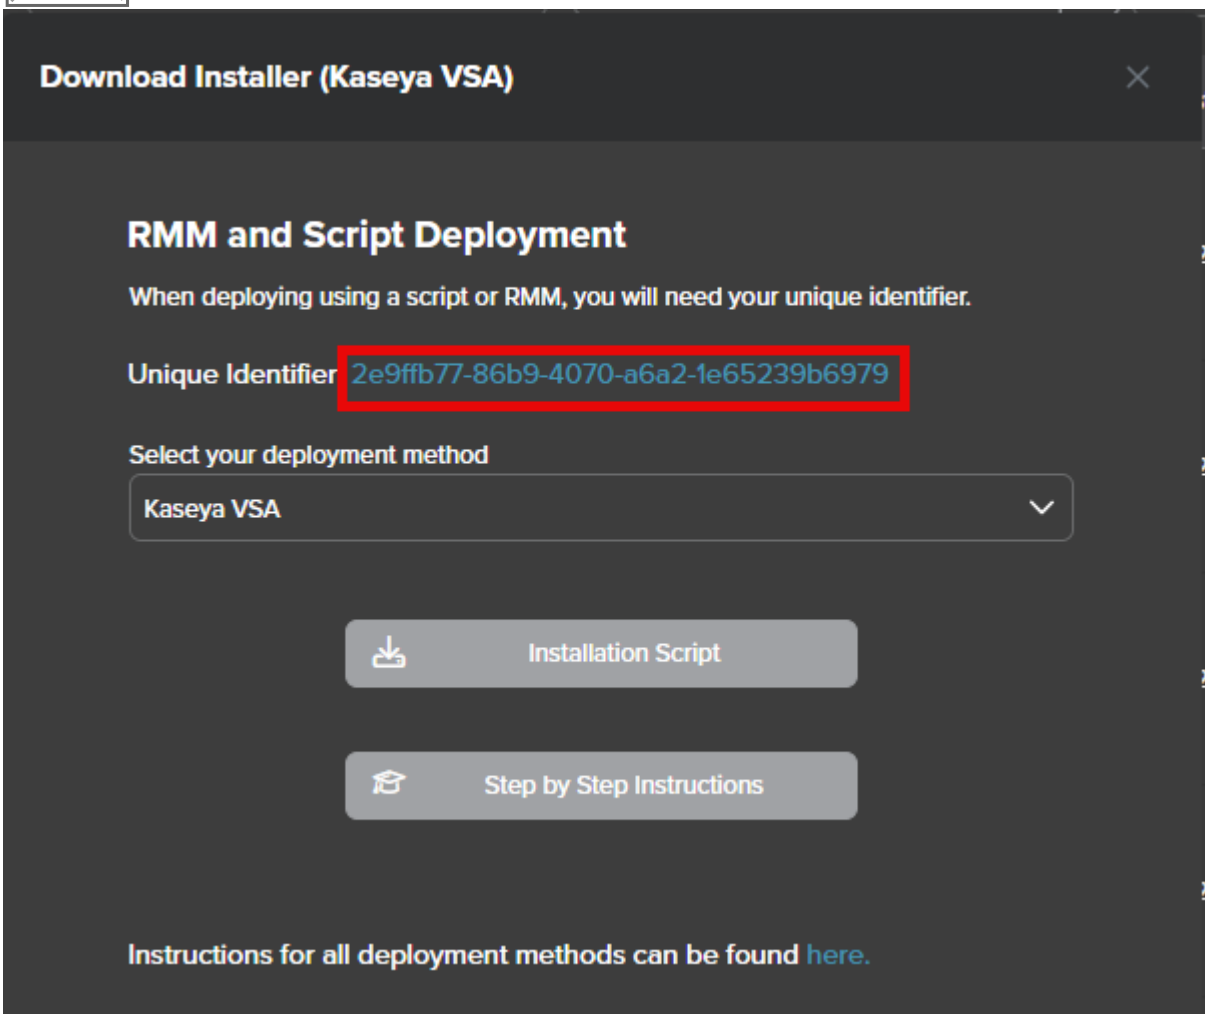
Download Installer (Kaseya VSA)

RMM and Script Deployment

When deploying using a script or RMM, you will need your unique identifier.

Unique Identifier 2e9ffb77-86b9-4070-a6a2-1e65239b6979

Select your deployment method

Kaseya VSA

Installation Script

Step by Step Instructions

Instructions for all deployment methods can be found here.